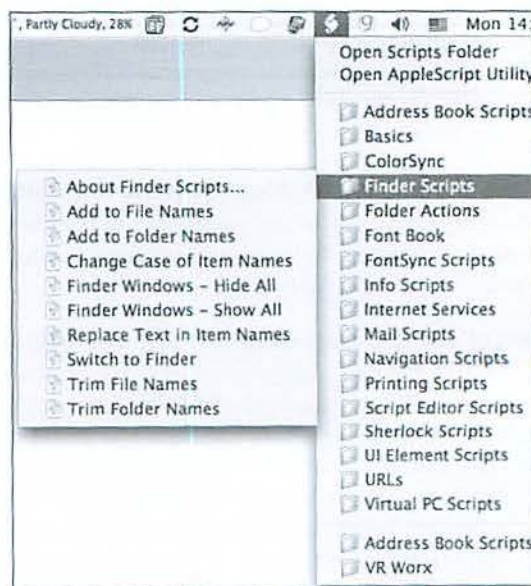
", Partly Cloudy, 28F Mon 14:

Open Scripts Folder
Open AppleScript Utility

Address Book Scripts
Basics
ColorSync
Finder Scripts
Folder Actions
Font Book
FontSync Scripts
Info Scripts
Internet Services
Mail Scripts
Navigation Scripts
Printing Scripts
Script Editor Scripts
Sherlock Scripts
UI Element Scripts
URLs
Virtual PC Scripts

Address Book Scripts
VR Worx

About Finder Scripts...
Add to File Names
Add to Folder Names
Change Case of Item Names
Finder Windows - Hide All
Finder Windows - Show All
Replace Text in Item Names
Switch to Finder
Trim File Names
Trim Folder Names